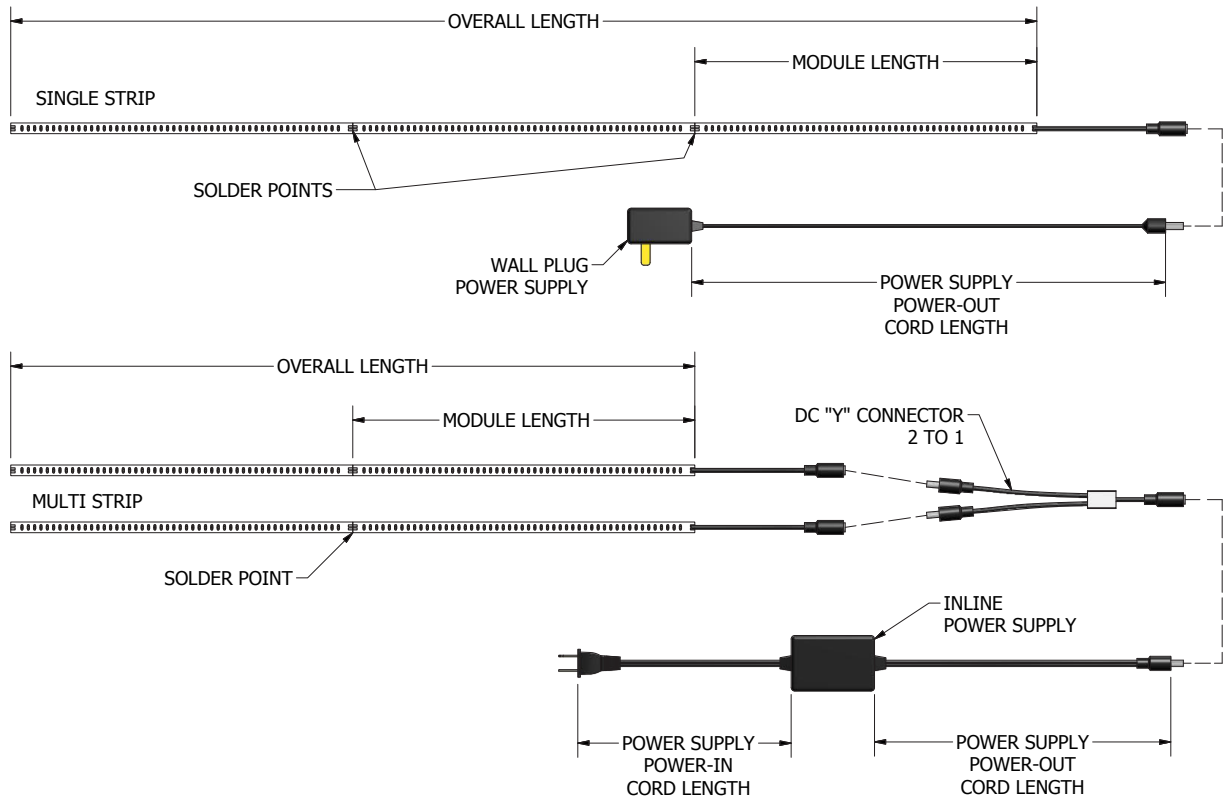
OVERALL LENGTH

MODULE LENGTH

SINGLE STRIP

SOLDER POINTS

WALL PLUG POWER SUPPLY

POWER SUPPLY POWER-OUT CORD LENGTH

OVERALL LENGTH

MODULE LENGTH

DC "Y" CONNECTOR 2 TO 1

MULTI STRIP

SOLDER POINT

INLINE POWER SUPPLY

POWER SUPPLY POWER-IN CORD LENGTH

POWER SUPPLY POWER-OUT CORD LENGTH